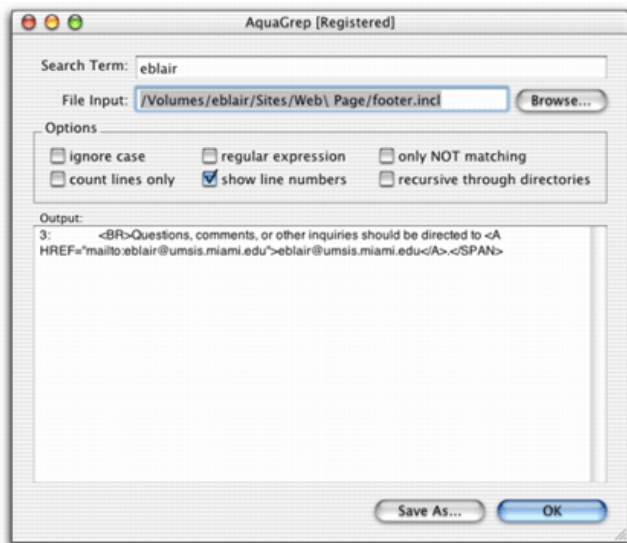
AquaGrep [Registered]

Search Term: eblair

File Input: /Volumes/eblair/Sites/Web\ Page/footer.incl

Browse...

Options

ignore case

regular expression

only NOT matching

count lines only

show line numbers

recursive through directories

Output:

3: <BR>Questions, comments, or other inquiries should be directed to <A HREF="mailto:eblair@umsis.miami.edu">eblair@umsis.miami.edu</A>.</SPAN>

Save As...

OK